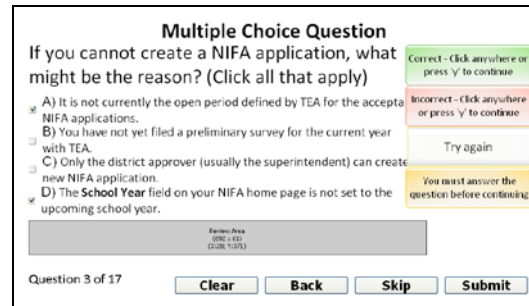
Multiple Choice Question

If you cannot create a NIFA application, what might be the reason? (Click all that apply)

A) It is not currently the open period defined by TEA for the accepta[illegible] NIFA applications.

B) You have not yet filed a preliminary survey for the current year with TEA.

C) Only the district approver (usually the superintendent) can create new NIFA application.

D) The **School Year** field on your NIFA home page is not set to the upcoming school year.

Review Area
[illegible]
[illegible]

Correct - Click anywhere or press 'y' to continue

Incorrect - Click anywhere or press 'y' to continue

Try again

You must answer the question before continuing

Question 3 of 17

Clear

Back

Skip

Submit